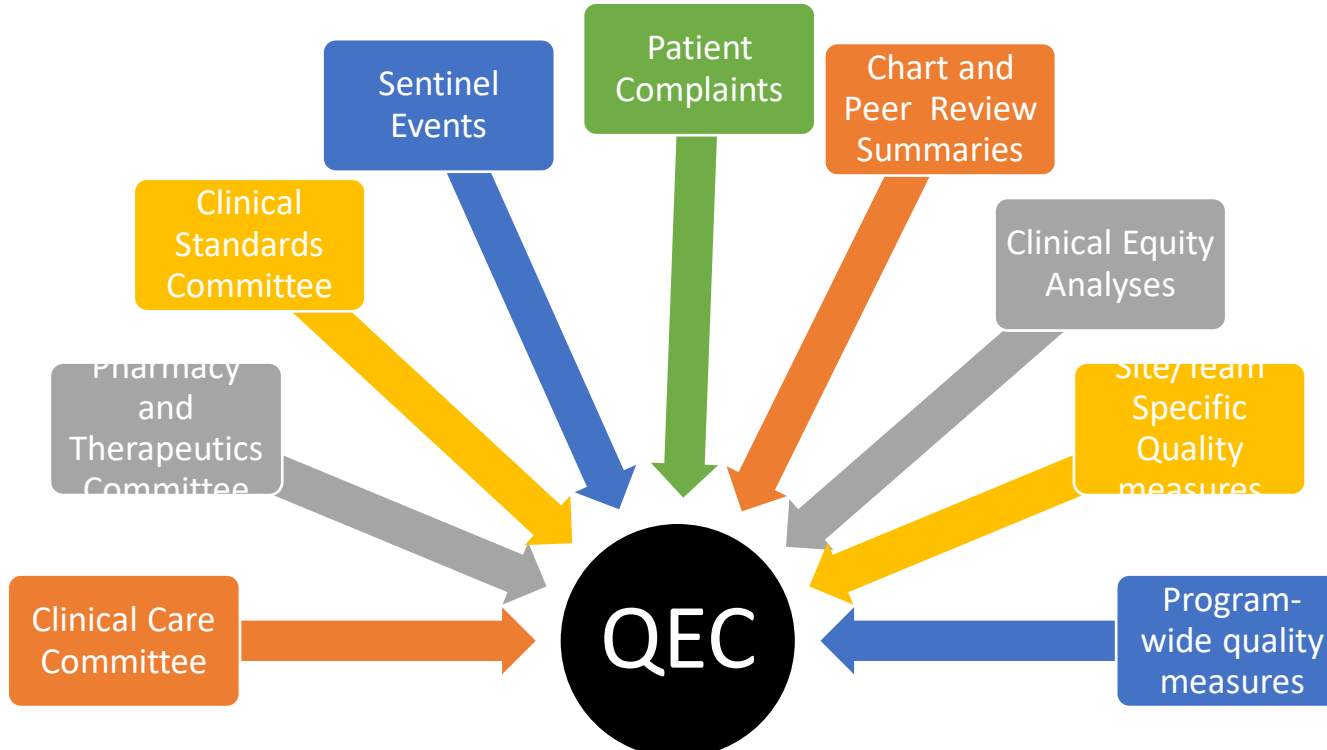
Patient Complaints

Sentinel Events

Chart and Peer Review Summaries

Clinical Standards Committee

Clinical Equity Analyses

Pharmacy and Therapeutics Committee

Site/Team Specific Quality measures

Clinical Care Committee

QEC

Program-wide quality measures